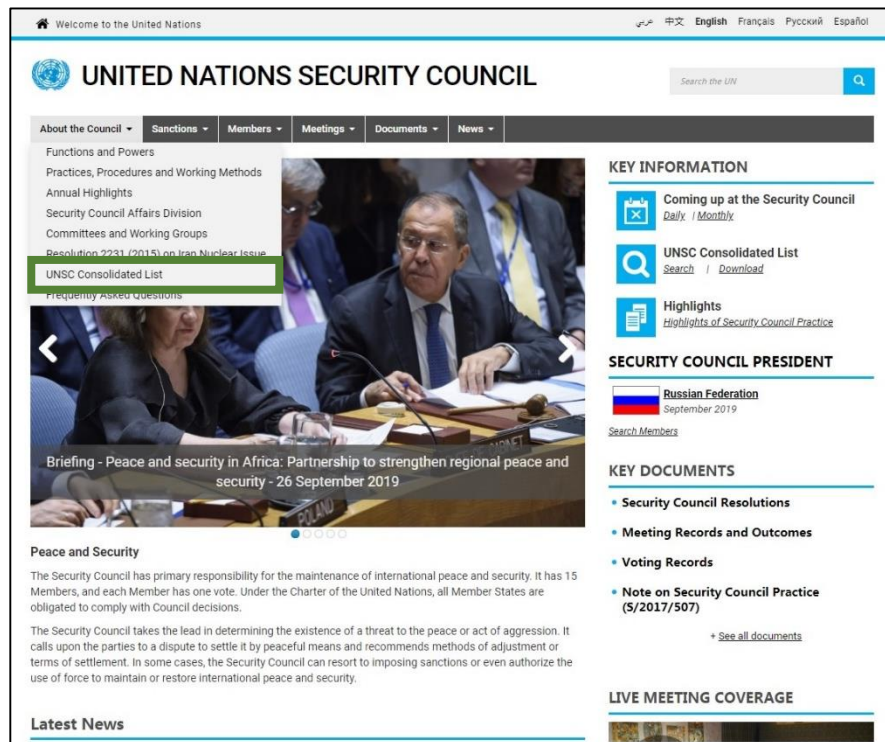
Welcome to the United Nations

عربي 中文 English Français Русский Español

UNITED NATIONS SECURITY COUNCIL

Search the UN

About the Council ▾ Sanctions ▾ Members ▾ Meetings ▾ Documents ▾ News ▾

Functions and Powers
Practices, Procedures and Working Methods
Annual Highlights
Security Council Affairs Division
Committees and Working Groups
Resolution 2231 (2015) on Iran Nuclear Issue
UNSC Consolidated List
Frequently Asked Questions

Briefing - Peace and security in Africa: Partnership to strengthen regional peace and security - 26 September 2019

POLAND

Peace and Security

The Security Council has primary responsibility for the maintenance of international peace and security. It has 15 Members, and each Member has one vote. Under the Charter of the United Nations, all Member States are obligated to comply with Council decisions.

The Security Council takes the lead in determining the existence of a threat to the peace or act of aggression. It calls upon the parties to a dispute to settle it by peaceful means and recommends methods of adjustment or terms of settlement. In some cases, the Security Council can resort to imposing sanctions or even authorize the use of force to maintain or restore international peace and security.

Latest News

KEY INFORMATION

Coming up at the Security Council
Daily | Monthly

UNSC Consolidated List
Search | Download

Highlights
Highlights of Security Council Practice

SECURITY COUNCIL PRESIDENT

Russian Federation
September 2019

Search Members

KEY DOCUMENTS

• Security Council Resolutions
• Meeting Records and Outcomes
• Voting Records
• Note on Security Council Practice (S/2017/507)

+ See all documents

LIVE MEETING COVERAGE